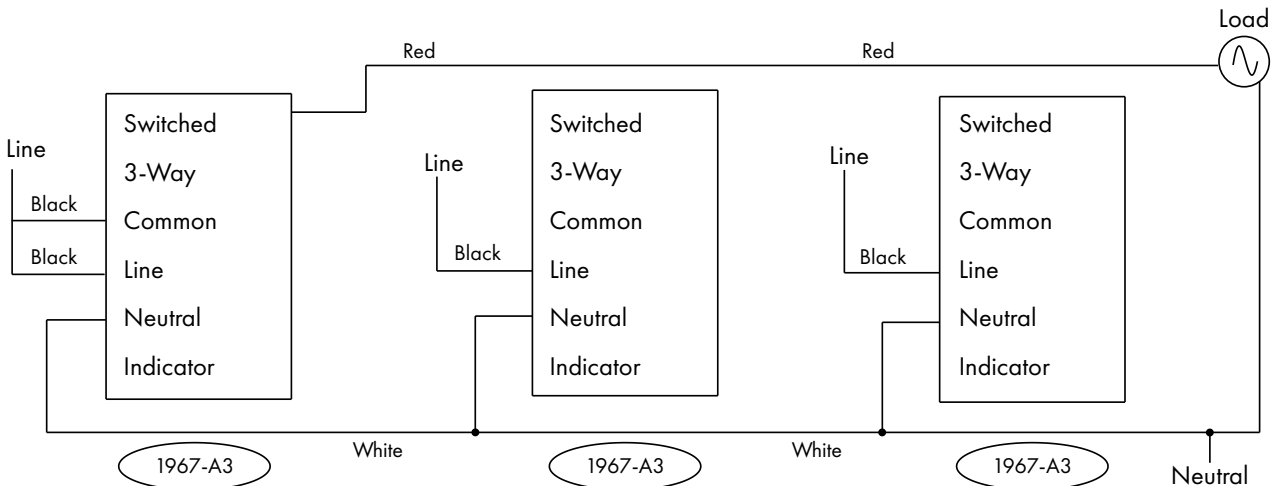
Load

Red

Red

Line

Black

Black

Switched
3-Way
Common
Line
Neutral
Indicator

Line

Black

Switched
3-Way
Common
Line
Neutral
Indicator

Line

Black

Switched
3-Way
Common
Line
Neutral
Indicator

White

White

1967-A3

1967-A3

1967-A3

Neutral